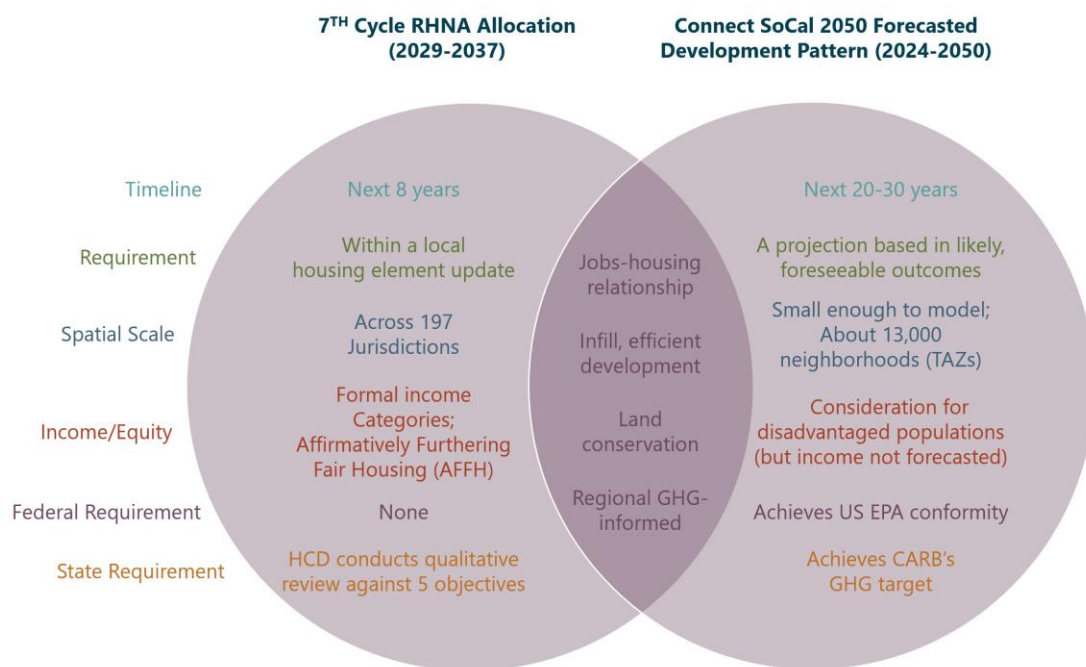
7$^{TH}$ Cycle RHNA Allocation (2029-2037)

Connect SoCal 2050 Forecasted Development Pattern (2024-2050)

Timeline

Next 8 years

Next 20-30 years

Requirement

Within a local housing element update

A projection based in likely, foreseeable outcomes

Jobs-housing relationship

Spatial Scale

Across 197 Jurisdictions

Small enough to model; About 13,000 neighborhoods (TAZs)

Infill, efficient development

Income/Equity

Formal income Categories; Affirmatively Furthering Fair Housing (AFFH)

Land conservation

Consideration for disadvantaged populations (but income not forecasted)

Regional GHG-informed

Federal Requirement

None

Achieves US EPA conformity

State Requirement

HCD conducts qualitative review against 5 objectives

Achieves CARB's GHG target